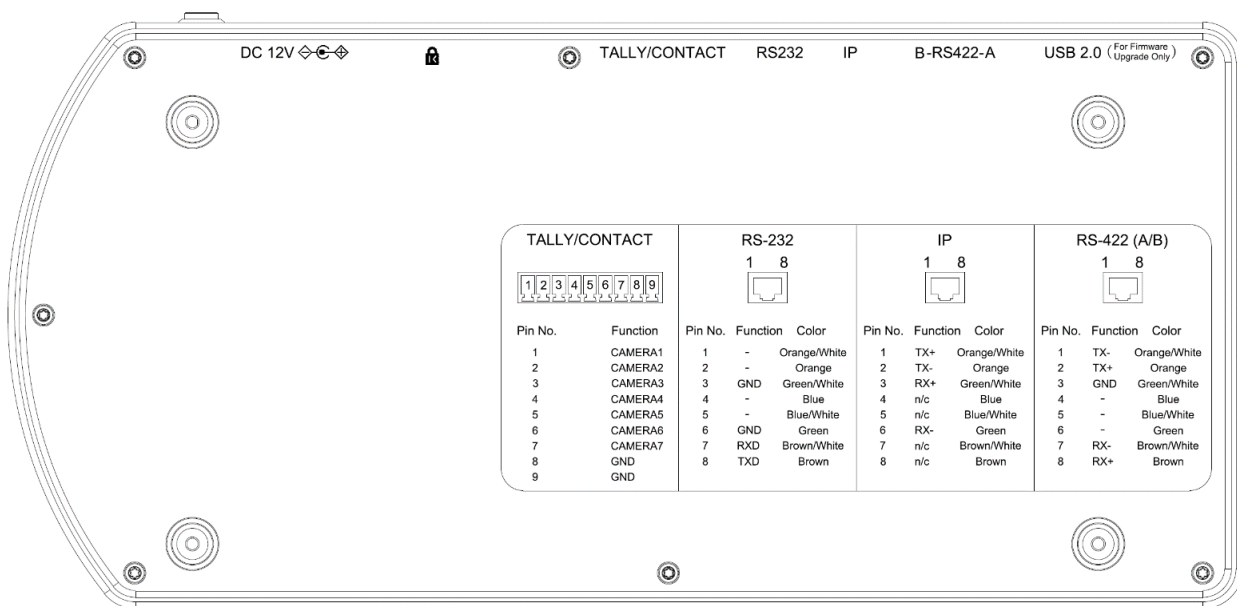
DC 12V ⊖-⊙-⊕ TALLY/CONTACT RS232 IP B-RS422-A USB 2.0 (For Firmware Upgrade Only)

TALLY/CONTACT

1 2 3 4 5 6 7 8 9

| Pin No. | Function |
|---|---|
| 1 | CAMERA1 |
| 2 | CAMERA2 |
| 3 | CAMERA3 |
| 4 | CAMERA4 |
| 5 | CAMERA5 |
| 6 | CAMERA6 |
| 7 | CAMERA7 |
| 8 | GND |
| 9 | GND |

RS-232

1 8

| Pin No. | Function | Color |
|---|---|---|
| 1 | - | Orange/White |
| 2 | - | Orange |
| 3 | GND | Green/White |
| 4 | - | Blue |
| 5 | - | Blue/White |
| 6 | GND | Green |
| 7 | RXD | Brown/White |
| 8 | TXD | Brown |

IP

1 8

| Pin No. | Function | Color |
|---|---|---|
| 1 | TX+ | Orange/White |
| 2 | TX- | Orange |
| 3 | RX+ | Green/White |
| 4 | n/c | Blue |
| 5 | n/c | Blue/White |
| 6 | RX- | Green |
| 7 | n/c | Brown/White |
| 8 | n/c | Brown |

RS-422 (A/B)

1 8

| Pin No. | Function | Color |
|---|---|---|
| 1 | TX- | Orange/White |
| 2 | TX+ | Orange |
| 3 | GND | Green/White |
| 4 | - | Blue |
| 5 | - | Blue/White |
| 6 | - | Green |
| 7 | RX- | Brown/White |
| 8 | RX+ | Brown |